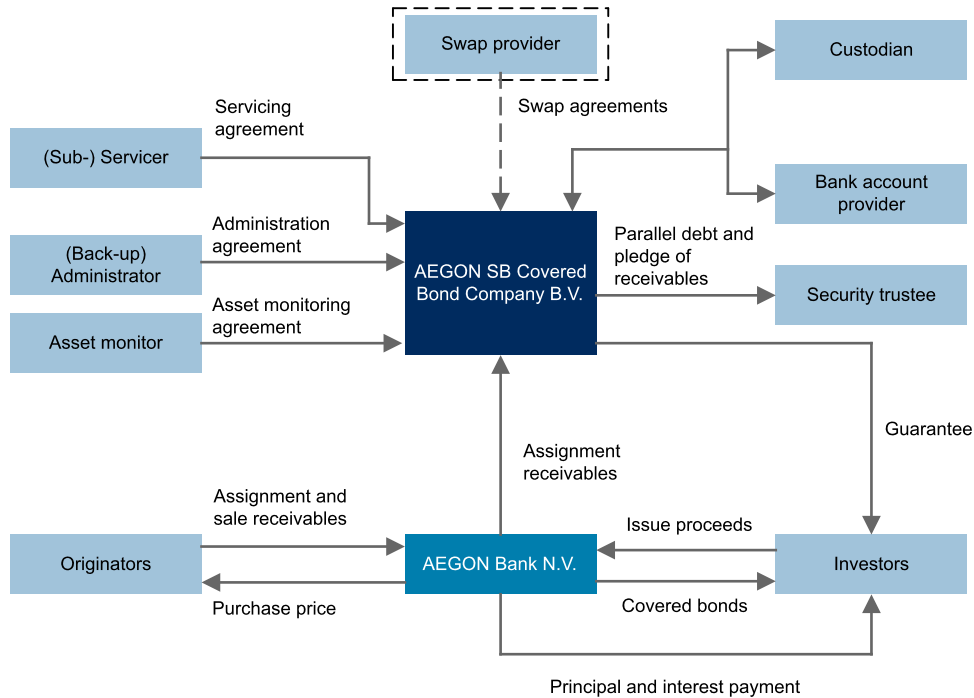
Swap provider

Swap agreements

Custodian

Servicing agreement

(Sub-) Servicer

Bank account provider

Administration agreement

(Back-up) Administrator

AEGON SB Covered Bond Company B.V.

Parallel debt and pledge of receivables

Security trustee

Asset monitoring agreement

Asset monitor

Guarantee

Assignment receivables

Assignment and sale receivables

Issue proceeds

Originators

AEGON Bank N.V.

Investors

Purchase price

Covered bonds

Principal and interest payment